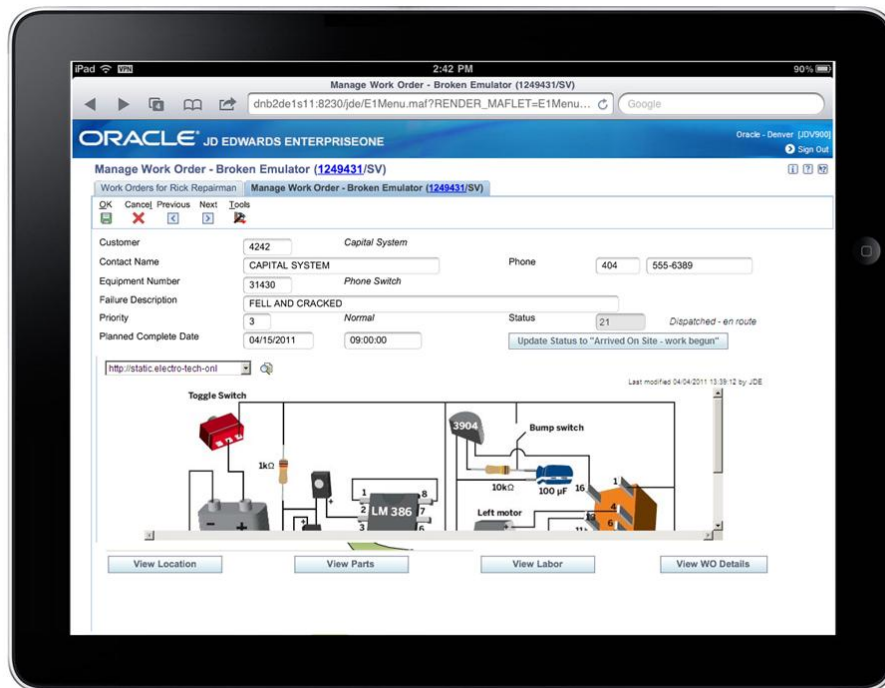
iPad VPN 2:42 PM 90%

Manage Work Order - Broken Emulator (1249431/SV)

dnb2de1s11:8230/jde/E1Menu.maf?RENDER_MAFLET=E1Menu...

Google

ORACLE JD EDWARDS ENTERPRISEONE

Oracle - Denver [JDV900]

Sign Out

Manage Work Order - Broken Emulator (1249431/SV)

Work Orders for Rick Repairman | Manage Work Order - Broken Emulator (1249431/SV)

OK Cancel Previous Next Tools

| | | | |
|---|---|---|---|
| Customer | 4242 | Capital System | |
| Contact Name | CAPITAL SYSTEM | Phone | 404 555-6389 |
| Equipment Number | 31430 | Phone Switch | |
| Failure Description | FELL AND CRACKED | | |
| Priority | 3 | Normal | Status 21 Dispatched - en route |
| Planned Complete Date | 04/15/2011 | 09:00:00 | Update Status to "Arrived On Site - work begun" |

http://static.electro-tech-onl

Last modified 04/04/2011 13:39:12 by JDE

Toggle Switch

1kΩ

LM 386

3904

Bump switch

10kΩ

100 µF

Left motor

View Location

View Parts

View Labor

View WO Details